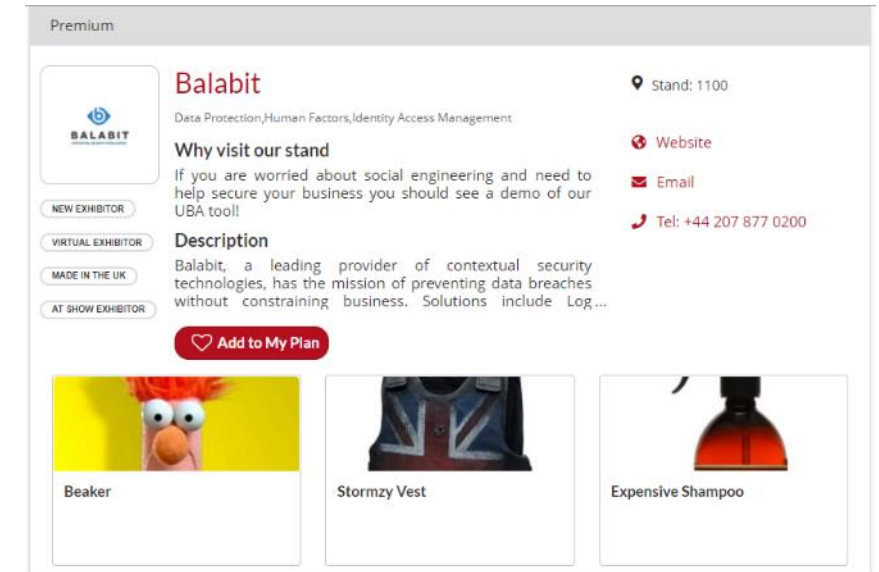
Premium

BALABIT

Balabit

Data Protection,Human Factors,Identity Access Management

Why visit our stand

If you are worried about social engineering and need to help secure your business you should see a demo of our UBA tool!

Description

Balabit, a leading provider of contextual security technologies, has the mission of preventing data breaches without constraining business. Solutions include Log...

NEW EXHIBITOR

VIRTUAL EXHIBITOR

MADE IN THE UK

AT SHOW EXHIBITOR

Add to My Plan

Stand: 1100

Website

Email

Tel: +44 207 877 0200

Beaker

Stormzy Vest

Expensive Shampoo